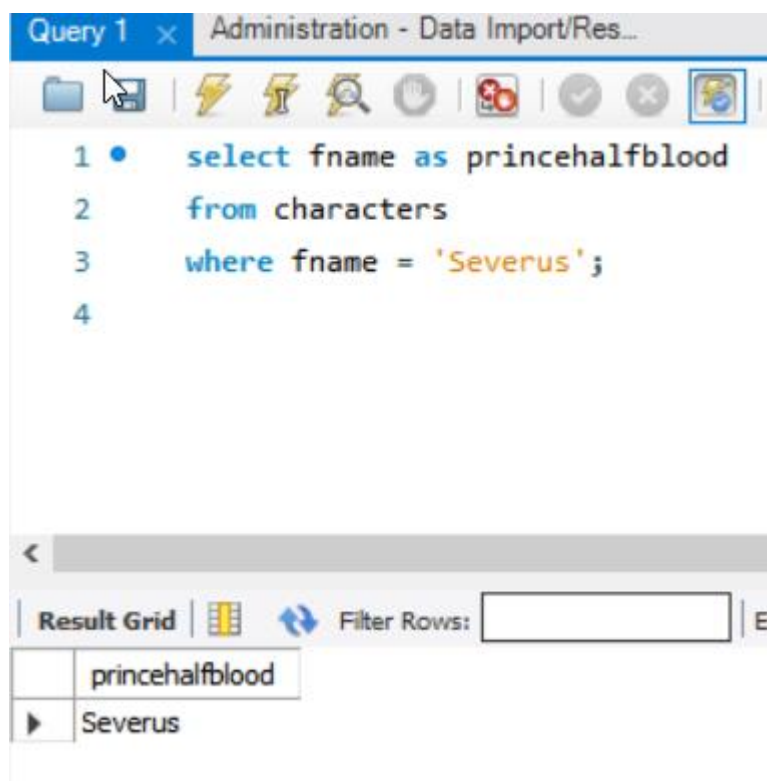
Query 1 × Administration - Data Import/Res...

1 select fname as princehalfblood
2 from characters
3 where fname = 'Severus';
4

<

Result Grid | Filter Rows: | E

| princehalfblood |
|---|
| Severus |